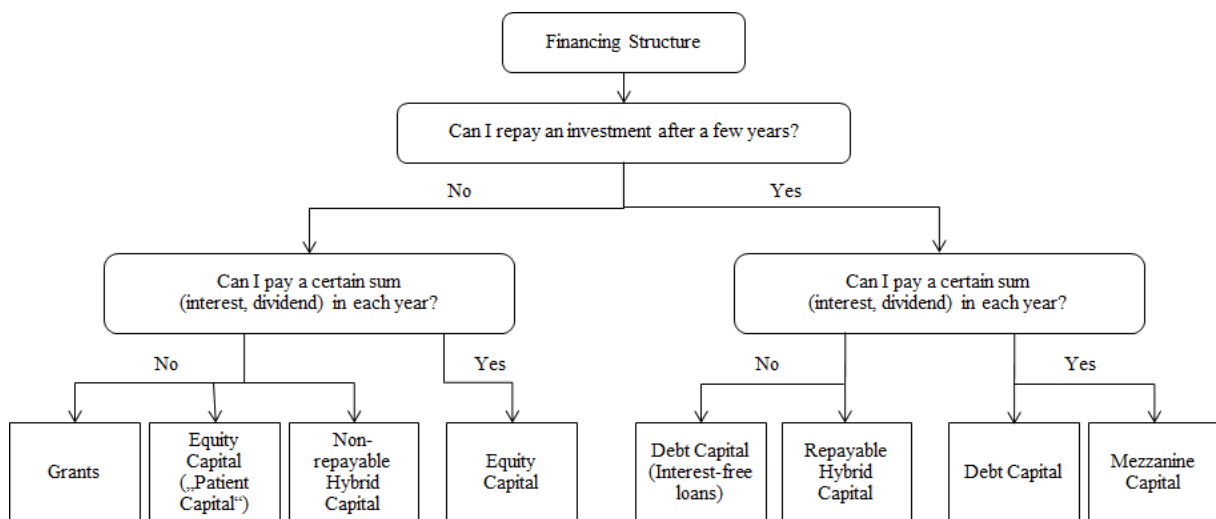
Financing Structure

Can I repay an investment after a few years?

No

Yes

Can I pay a certain sum (interest, dividend) in each year?

Can I pay a certain sum (interest, dividend) in each year?

No

Yes

No

Yes

Grants

Equity Capital („Patient Capital“)

Non-repayable Hybrid Capital

Equity Capital

Debt Capital (Interest-free loans)

Repayable Hybrid Capital

Debt Capital

Mezzanine Capital